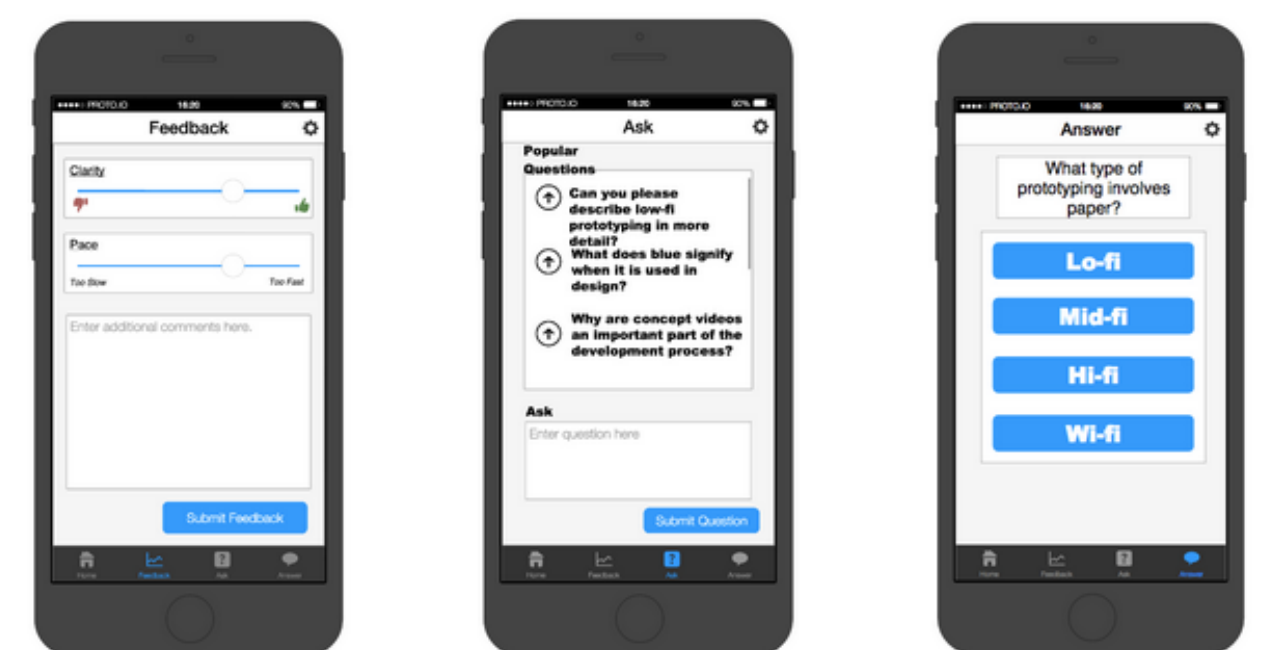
●●●●○ PROTO.IO 16:20 90%

Feedback

Clarity

Pace

Too Slow

Too Fast

Enter additional comments here.

Submit Feedback

Home Feedback Ask Answer

●●●●○ PROTO.IO 16:20 90%

Ask

Popular Questions

Can you please describe low-fi prototyping in more detail?

What does blue signify when it is used in design?

Why are concept videos an important part of the development process?

Ask

Enter question here

Submit Question

Home Feedback Ask Answer

●●●●○ PROTO.IO 16:20 90%

Answer

What type of prototyping involves paper?

Lo-fi

Mid-fi

Hi-fi

Wi-fi

Home Feedback Ask Answer